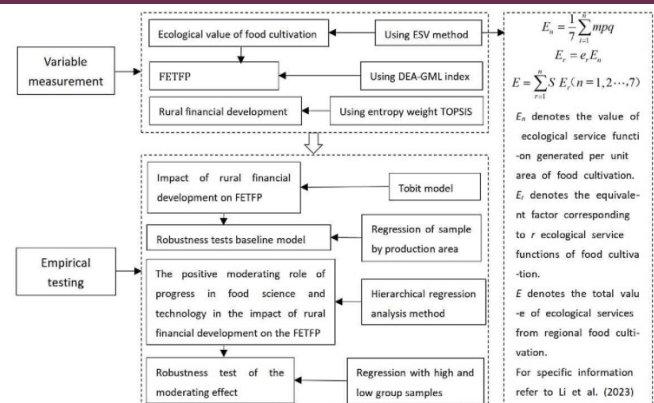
Variable measurement

Ecological value of food cultivation

Using ESV method

FETFP

Using DEA-GML index

Rural financial development

Using entropy weight TOPSIS

Empirical testing

Impact of rural financial development on FETFP

Tobit model

Robustness tests baseline model

Regression of sample by production area

The positive moderating role of progress in food science and technology in the impact of rural financial development on the FETFP

Hierarchical regression analysis method

Robustness test of the moderating effect

Regression with high and low group samples

$E_n = \frac{1}{7}\sum_{i=1}^{n} mpq$

$E_r = e_r E_n$

$E = \sum_{r=1}^{n} S\, E_r (n = 1, 2 \cdots, 7)$

$E_n$ denotes the value of ecological service function generated per unit area of food cultivation.

$E_r$ denotes the equivalent factor corresponding to r ecological service functions of food cultivation.

$E$ denotes the total value of ecological services from regional food cultivation.

For specific information refer to Li et al. (2023)